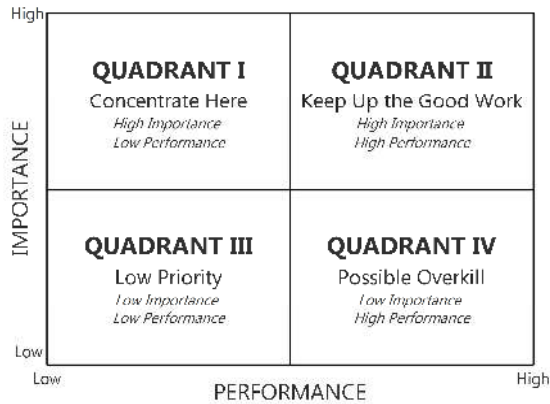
High

IMPORTANCE

Low

QUADRANT I
Concentrate Here
High Importance
Low Performance

QUADRANT II
Keep Up the Good Work
High Importance
High Performance

QUADRANT III
Low Priority
Low Importance
Low Performance

QUADRANT IV
Possible Overkill
Low Importance
High Performance

Low

PERFORMANCE

High